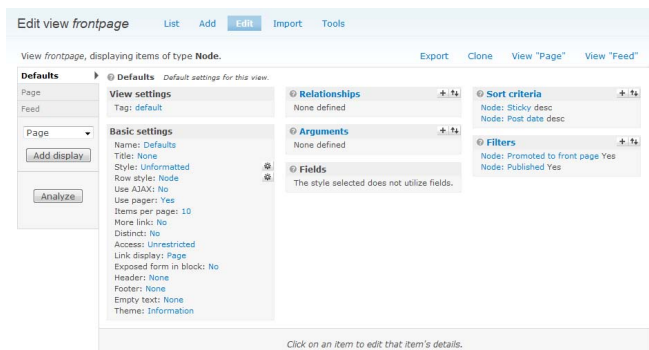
Edit view *frontpage* List Add Edit Import Tools

View *frontpage*, displaying items of type **Node**. Export Clone View "Page" View "Feed"

**Defaults**
Page
Feed

Page
Add display

Analyze

**Defaults** *Default settings for this view.*

**View settings**
Tag: default

**Basic settings**
Name: Defaults
Title: None
Style: Unformatted
Row style: Node
Use AJAX: No
Use pager: Yes
Items per page: 10
More link: No
Distinct: No
Access: Unrestricted
Link display: Page
Exposed form in block: No
Header: None
Footer: None
Empty text: None
Theme: Information

**Relationships** + ↑↓
None defined

**Arguments** + ↑↓
None defined

**Fields**
The style selected does not utilize fields.

**Sort criteria** + ↑↓
Node: Sticky desc
Node: Post date desc

**Filters** + ↑↓
Node: Promoted to front page Yes
Node: Published Yes

*Click on an item to edit that item's details.*